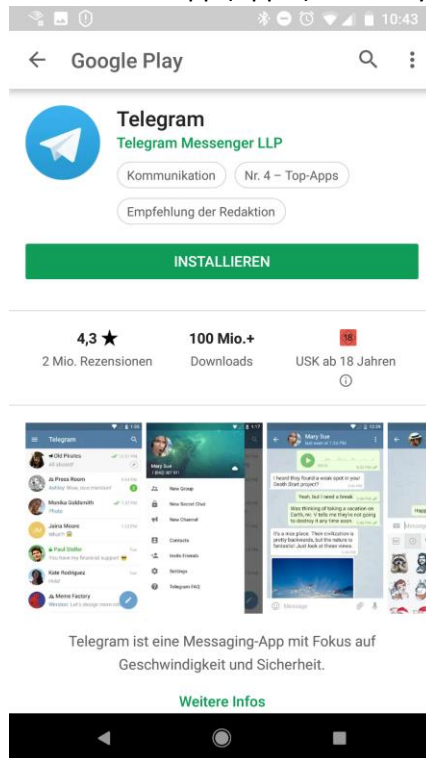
10:43

Google Play

Telegram
Telegram Messenger LLP
Kommunikation
Nr. 4 – Top-Apps
Empfehlung der Redaktion

INSTALLIEREN

4,3 ★
2 Mio. Rezensionen

100 Mio.+
Downloads

18
USK ab 18 Jahren

Telegram
Old Pirates
Press Room
Monika Goldsmith
Jaina Moore
Paul Stoller
Kate Rodriguez
Meme Factory

Mary Sue
New Group
New Secret Chat
New Channel
Contacts
Invite Friends
Settings
Telegram FAQ

Mary Sue
I heard they found a weak spot in your Death Start project?
Yeah, but I need a break
Was thinking of taking a vacation on Earth, no. V tells me they're not going to destroy it any time soon.
It's a nice place. Their civilization is pretty backwards, but the nature is fantastic! Just look at these views.
Message

Telegram ist eine Messaging-App mit Fokus auf Geschwindigkeit und Sicherheit.

Weitere Infos